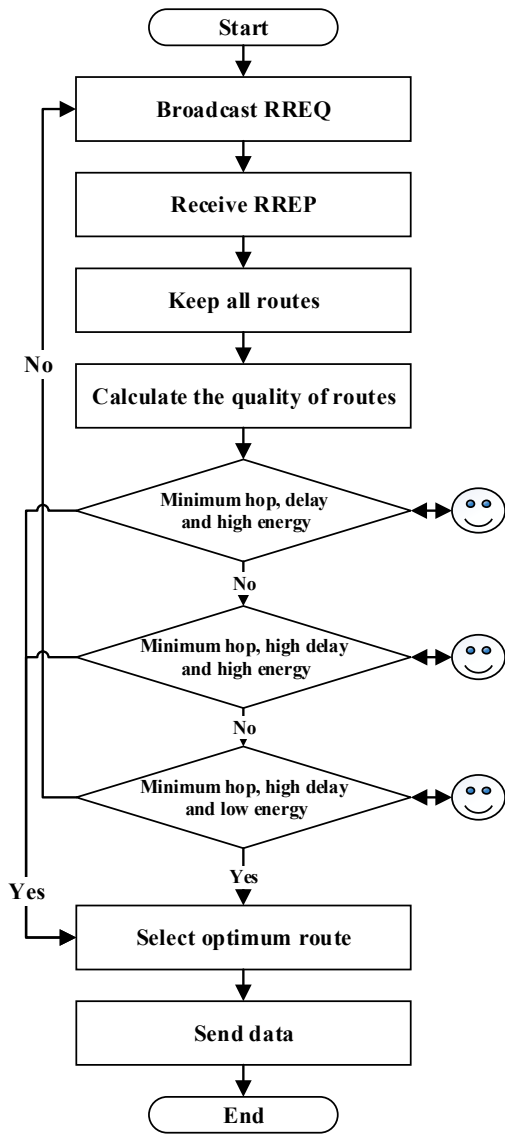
Start

Broadcast RREQ

Receive RREP

Keep all routes

No

Calculate the quality of routes

Minimum hop, delay and high energy

No

Minimum hop, high delay and high energy

No

Minimum hop, high delay and low energy

Yes

Yes

Select optimum route

Send data

End